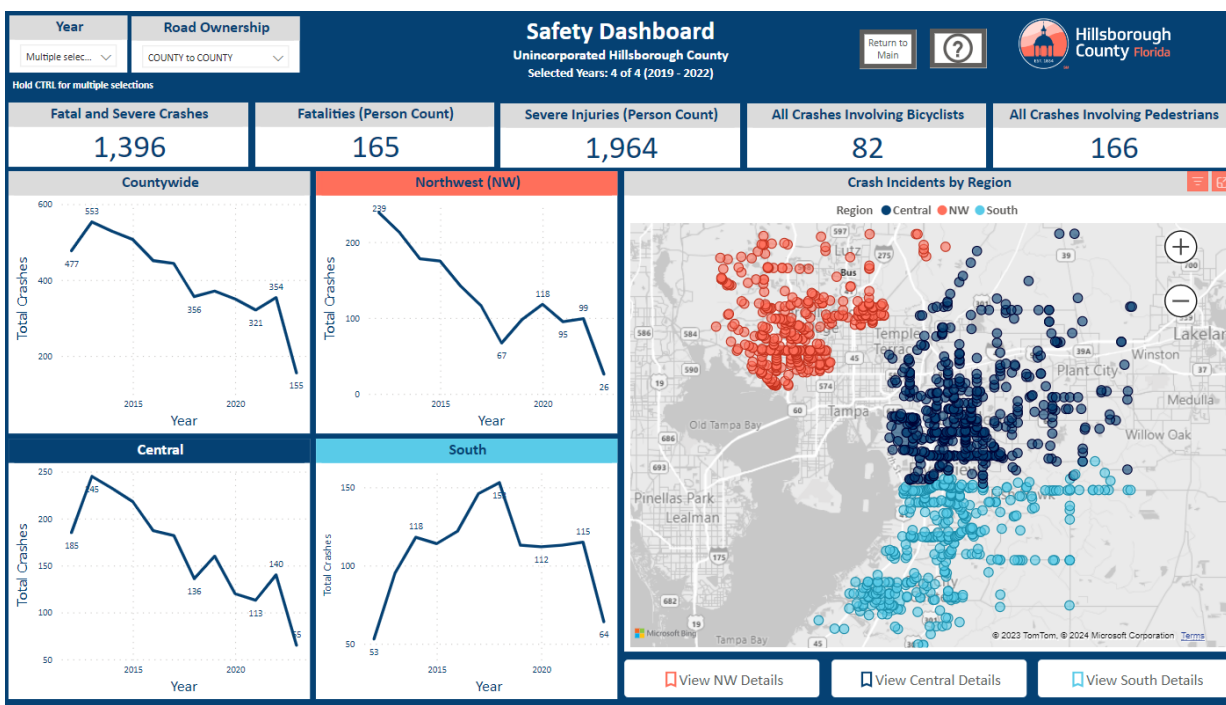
Year
Multiple selec...
Road Ownership
COUNTY to COUNTY
Hold CTRL for multiple selections

Safety Dashboard
Unincorporated Hillsborough County
Selected Years: 4 of 4 (2019 - 2022)

Return to Main

?

Hillsborough County Florida
EST. 1834

| Fatal and Severe Crashes | Fatalities (Person Count) | Severe Injuries (Person Count) | All Crashes Involving Bicyclists | All Crashes Involving Pedestrians |
|---|---|---|---|---|
| 1,396 | 165 | 1,964 | 82 | 166 |

Countywide
600
400
200
Total Crashes
477
553
356
321
354
155
2015
2020
Year

Northwest (NW)
200
100
0
Total Crashes
239
67
118
95
99
26
2015
2020
Year

Central
250
200
150
100
50
Total Crashes
185
245
136
113
140
65
2015
2020
Year

South
150
100
50
Total Crashes
53
118
151
112
115
64
2015
2020
Year

Crash Incidents by Region
Region ● Central ● NW ● South
Lutz
Bus
275
39
Temple Terrace
586
590
45
574
39A
Winston
Lakeland
Plant City
60
Tampa
Old Tampa Bay
Medulla
Willow Oak
693
Pinellas Park
Lealman
682
Tampa Bay
301
Microsoft Bing
© 2023 TomTom, © 2024 Microsoft Corporation Terms

View NW Details
View Central Details
View South Details